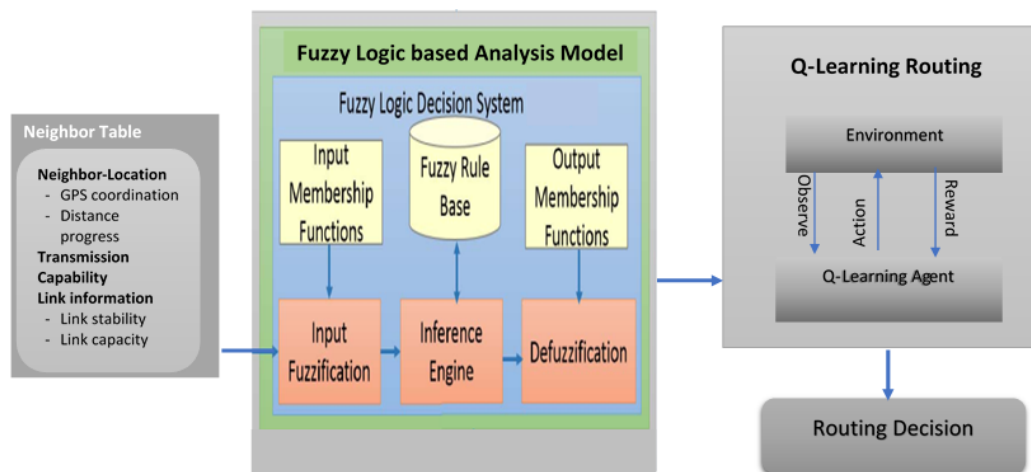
Neighbor Table

Neighbor-Location
- GPS coordination
- Distance progress
Transmission Capability
Link information
- Link stability
- Link capacity

Fuzzy Logic based Analysis Model

Fuzzy Logic Decision System

Input Membership Functions

Fuzzy Rule Base

Output Membership Functions

Input Fuzzification

Inference Engine

Defuzzification

Q-Learning Routing

Environment

Observe

Action

Reward

Q-Learning Agent

Routing Decision